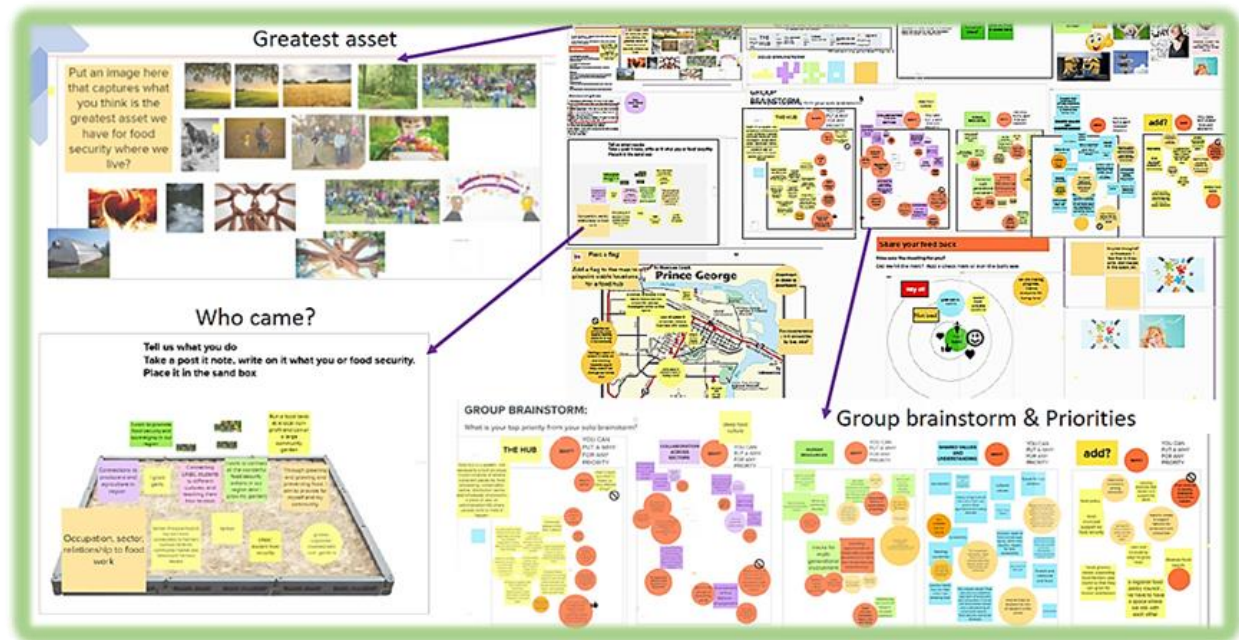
Greatest asset

Put an image here that captures what you think is the greatest asset we have for food security where we live?

Who came?

Tell us what you do
Take a post it note, write on it what you or food security.
Place it in the sand box

Occupation, sector, relationship to food work

Plant a flag

Prince George

Share your food box

GROUP BRAINSTORM

Group brainstorm & Priorities

GROUP BRAINSTORM:

What is your top priority from your solo brainstorm?

THE HUB

YOU CAN PUT A WHY FOR ANY PRIORITY

YOU CAN PUT A WHY FOR ANY PRIORITY

YOU CAN PUT A WHY FOR ANY PRIORITY

YOU CAN PUT A WHY FOR ANY PRIORITY

add?

YOU CAN PUT A WHY FOR ANY PRIORITY

add?